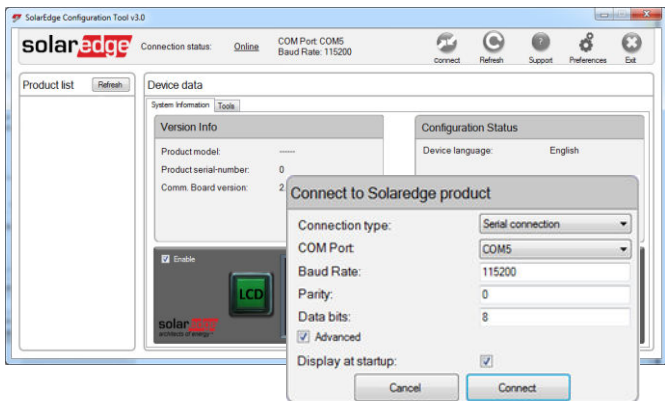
SolarEdge Configuration Tool v3.0

solaredge Connection status: Online COM Port: COM5 Baud Rate: 115200

connect Refresh Support Preferences Exit

Product list Refresh

Device data

System Information Tools

Version Info

Product model: ------

Product serial-number: 0

Comm. Board version: 2

Configuration Status

Device language: English

Enable

LCD

solaredge architects of energy

Connect to Solaredge product

Connection type: Serial connection

COM Port: COM5

Baud Rate: 115200

Parity: 0

Data bits: 8

Advanced

Display at startup:

Cancel Connect